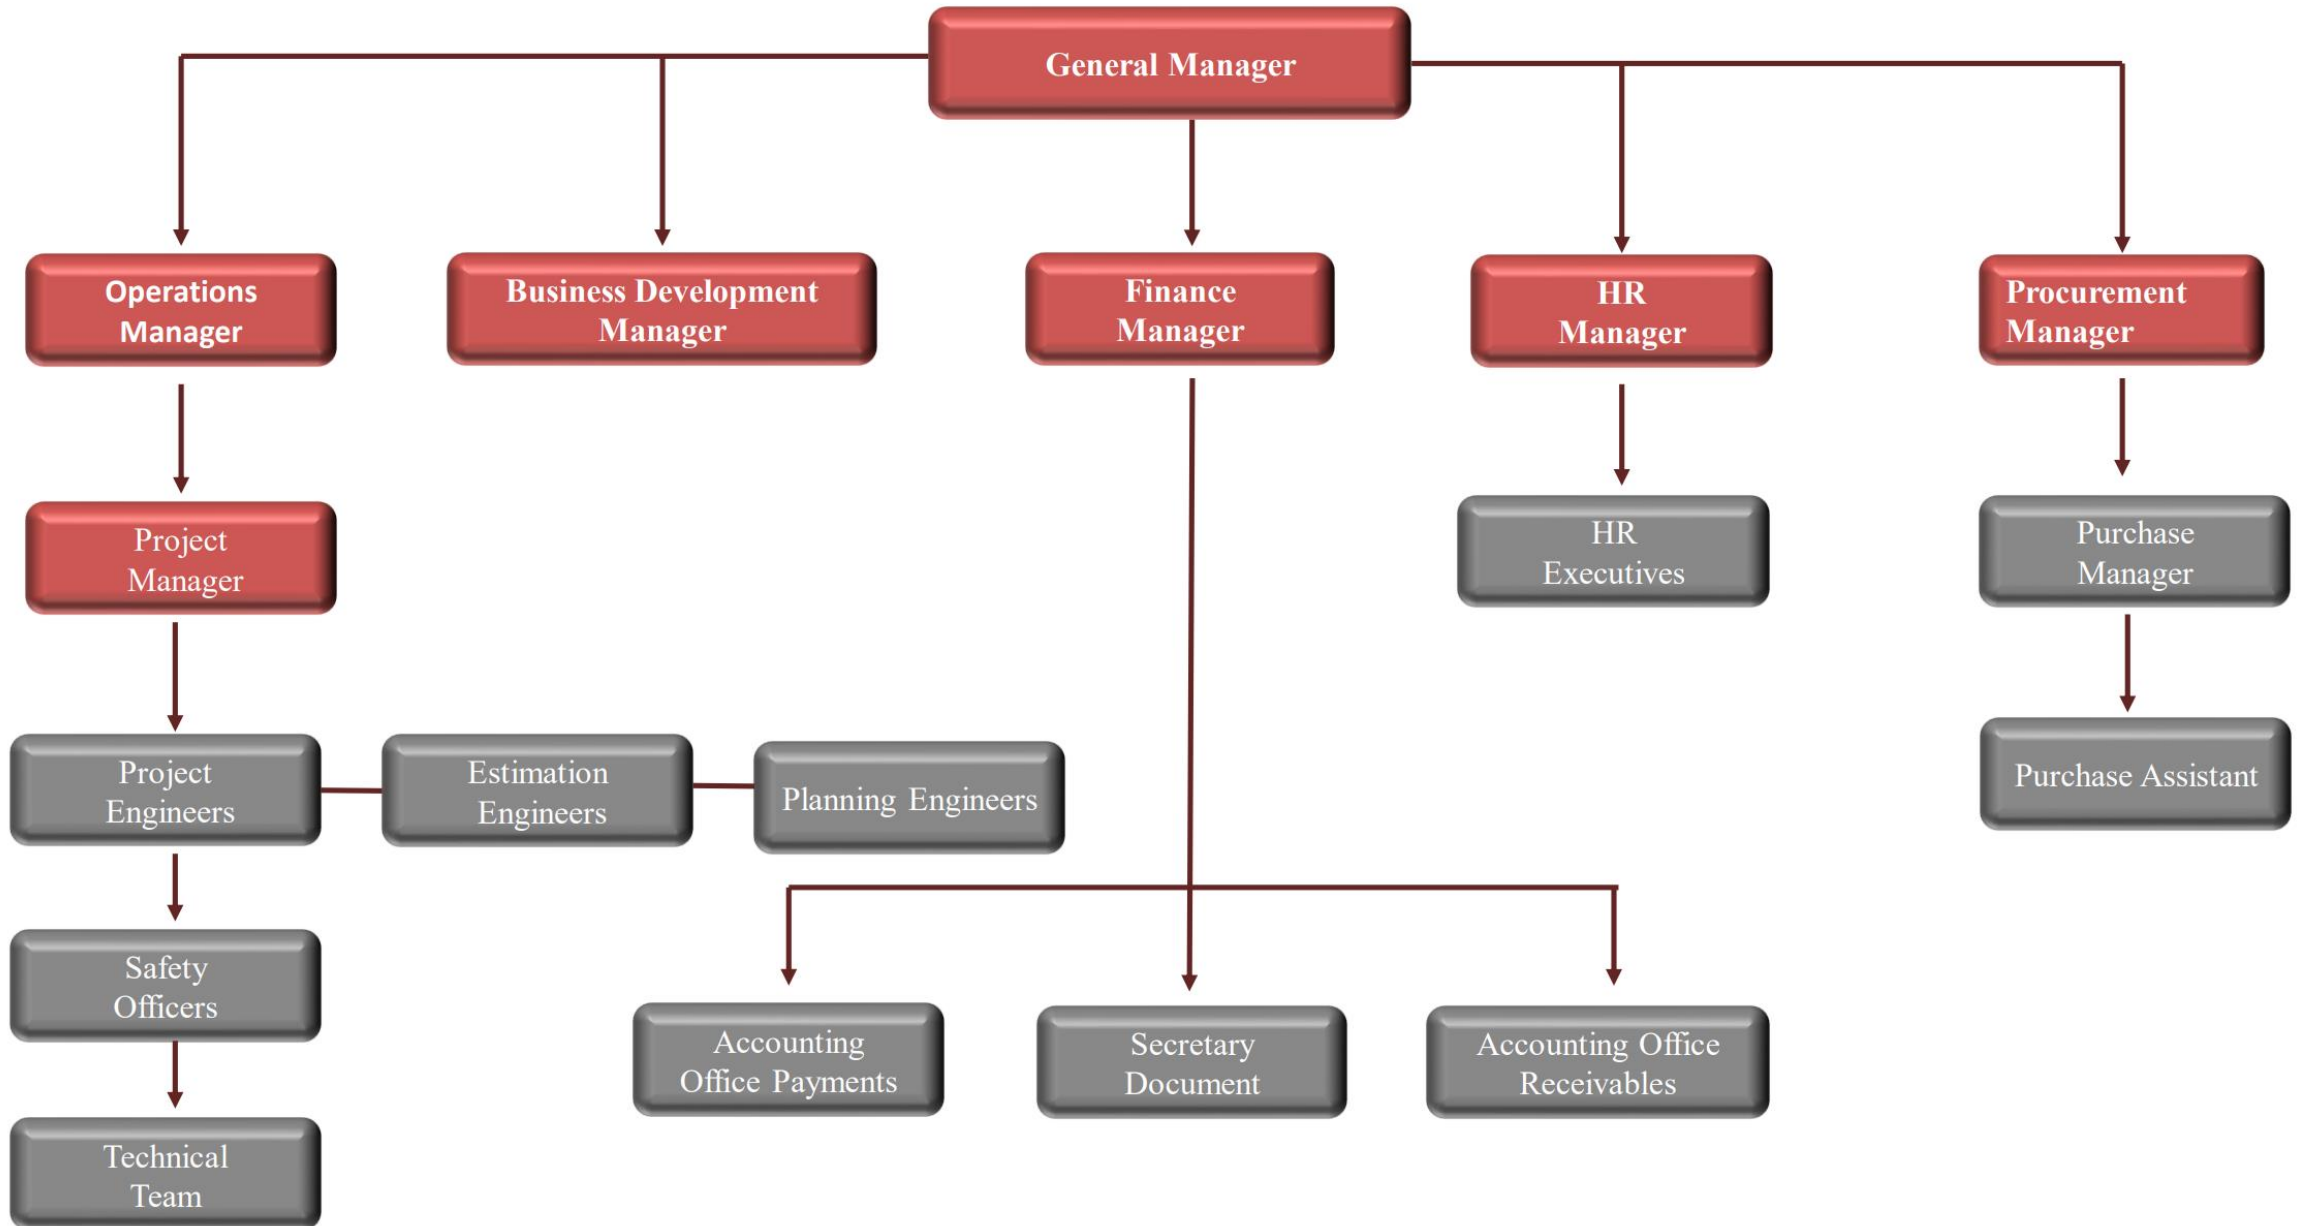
General Manager

Operations Manager

Business Development Manager

Finance Manager

HR Manager

Procurement Manager

Project Manager

HR Executives

Purchase Manager

Project Engineers

Estimation Engineers

Planning Engineers

Purchase Assistant

Safety Officers

Accounting Office Payments

Secretary Document

Accounting Office Receivables

Technical Team